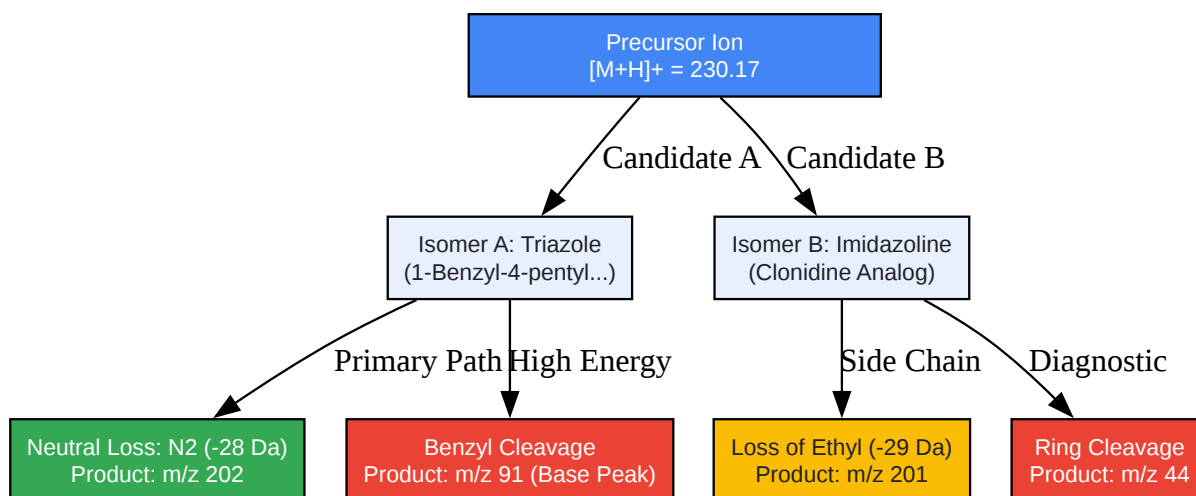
Precursor Ion
[M+H]+ = 230.17

Candidate A

Candidate B

Isomer A: Triazole
(1-Benzyl-4-pentyl...)

Isomer B: Imidazoline
(Clonidine Analog)

Primary Path

High Energy

Side Chain

Diagnostic

Neutral Loss: N2 (-28 Da)
Product: m/z 202

Benzyl Cleavage
Product: m/z 91 (Base Peak)

Loss of Ethyl (-29 Da)
Product: m/z 201

Ring Cleavage
Product: m/z 44